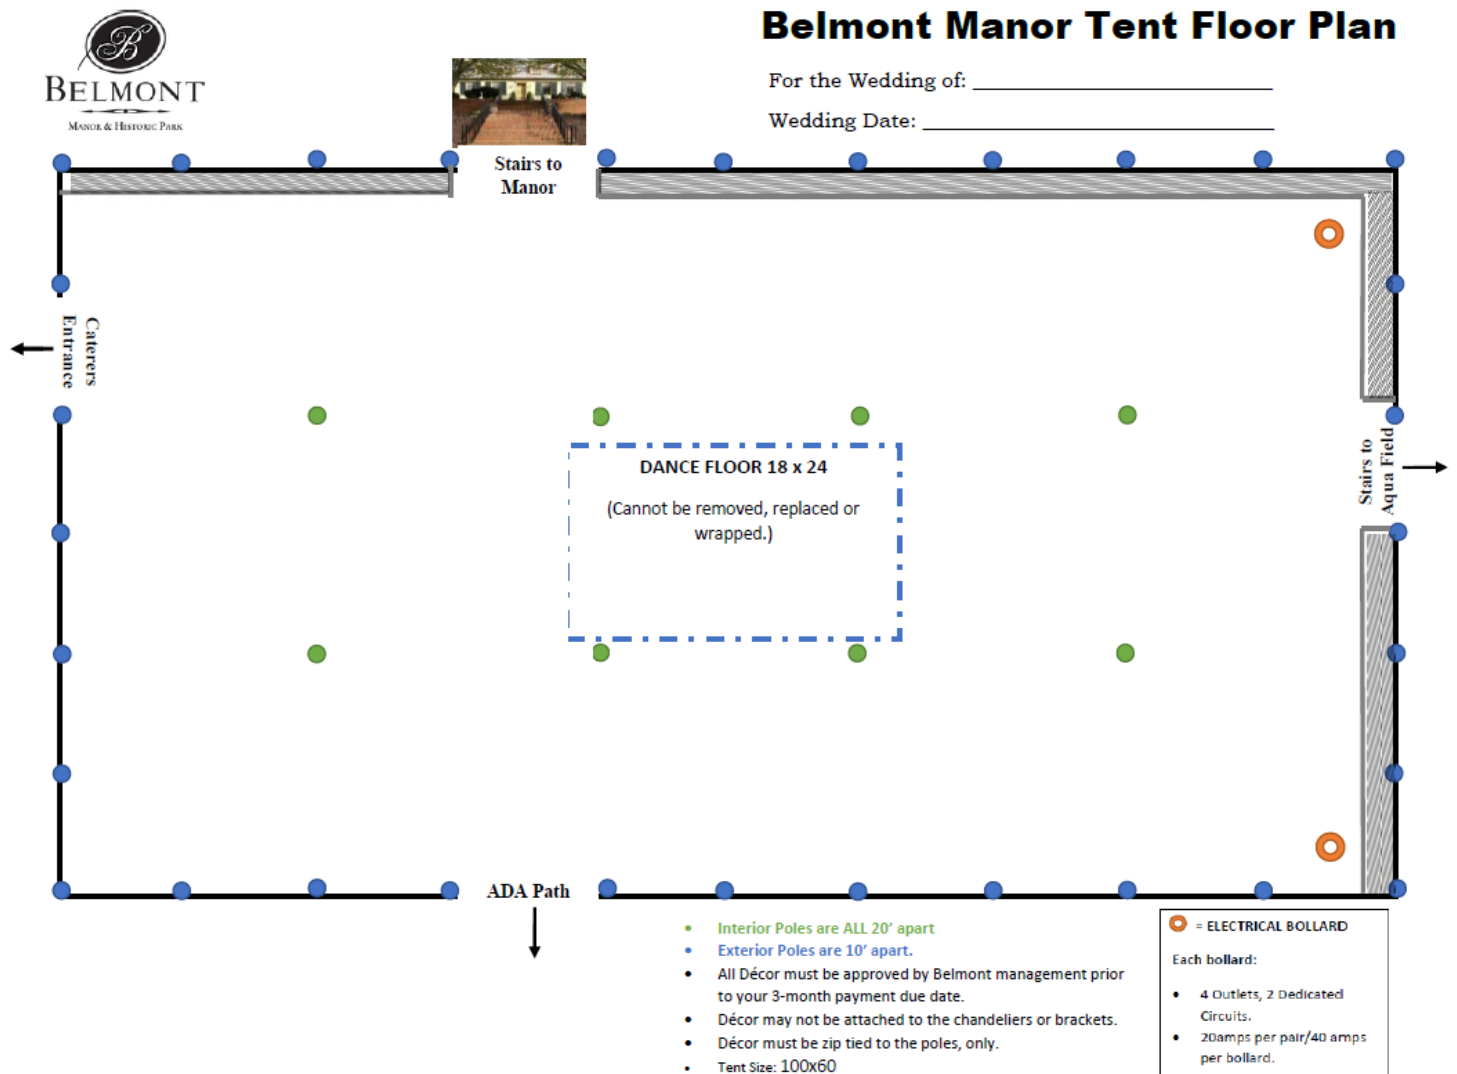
BELMONT
MANOR & HISTORIC PARK

Belmont Manor Tent Floor Plan

For the Wedding of: ______________________

Wedding Date: ______________________

Stairs to Manor

Caterers Entrance

Stairs to Aqua Field

DANCE FLOOR 18 x 24

(Cannot be removed, replaced or wrapped.)

ADA Path

• Interior Poles are ALL 20' apart
• Exterior Poles are 10' apart.
• All Décor must be approved by Belmont management prior to your 3-month payment due date.
• Décor may not be attached to the chandeliers or brackets.
• Décor must be zip tied to the poles, only.
• Tent Size: 100x60

= ELECTRICAL BOLLARD

Each bollard:

• 4 Outlets, 2 Dedicated Circuits.
• 20amps per pair/40 amps per bollard.